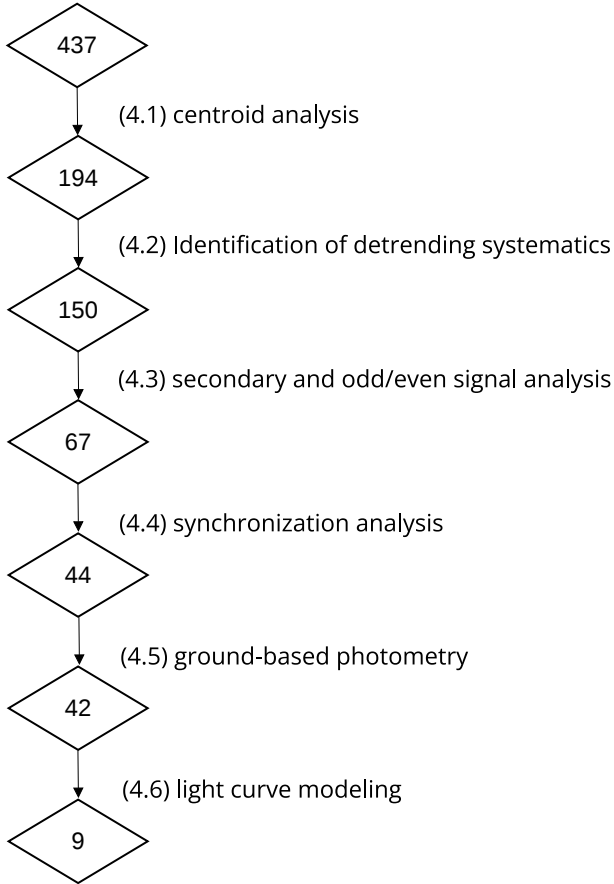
437

(4.1) centroid analysis

194

(4.2) Identification of detrending systematics

150

(4.3) secondary and odd/even signal analysis

67

(4.4) synchronization analysis

44

(4.5) ground-based photometry

42

(4.6) light curve modeling

9